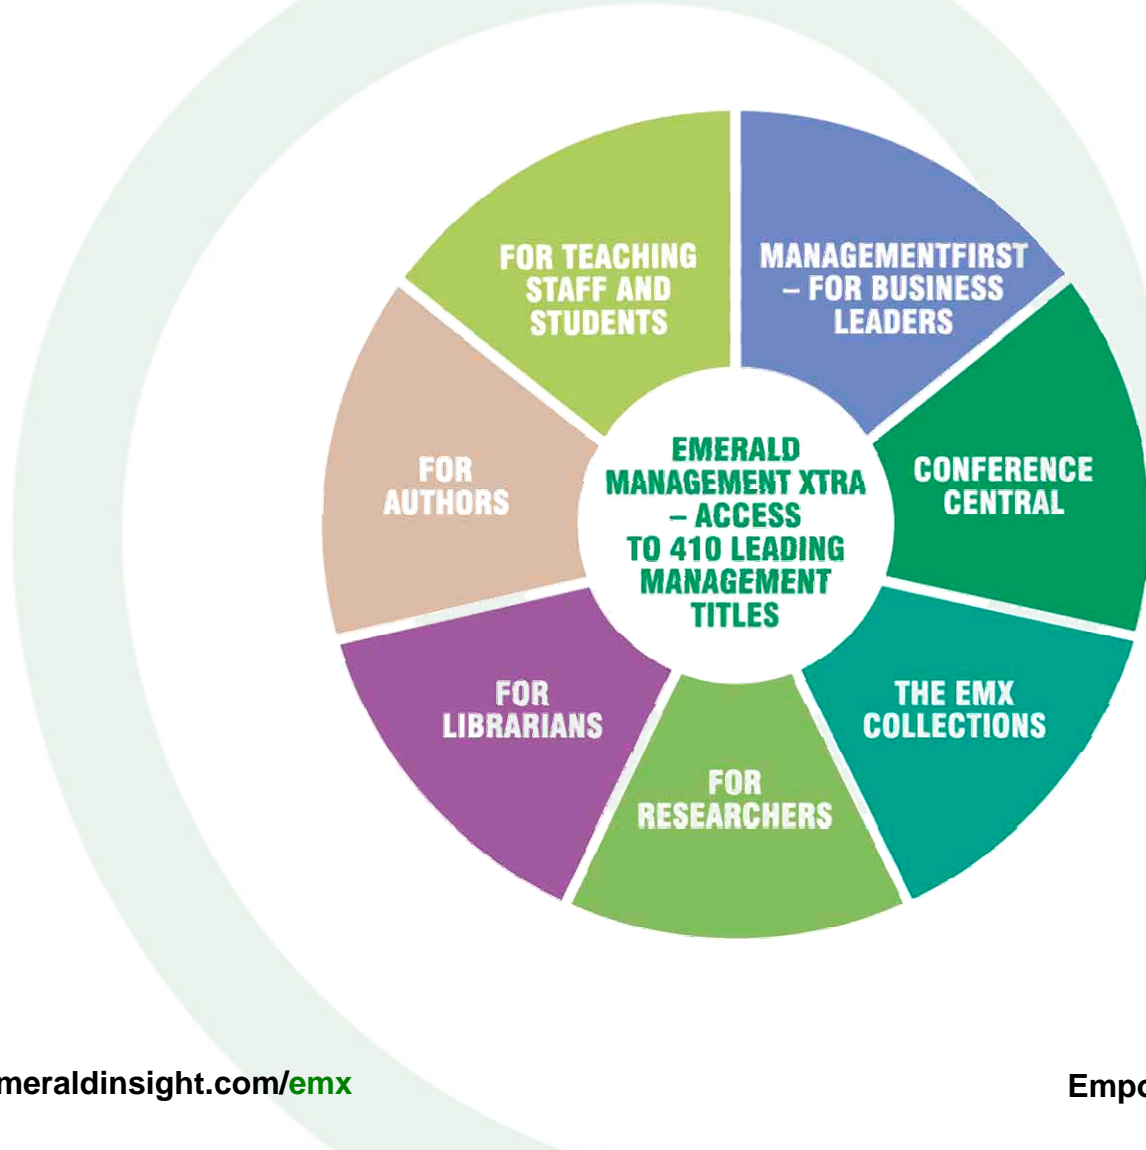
FOR TEACHING STAFF AND STUDENTS

MANAGEMENTFIRST – FOR BUSINESS LEADERS

FOR AUTHORS

EMERALD MANAGEMENT XTRA – ACCESS TO 410 LEADING MANAGEMENT TITLES

CONFERENCE CENTRAL

FOR LIBRARIANS

THE EMX COLLECTIONS

FOR RESEARCHERS

meraldinsight.com/emx

Empo